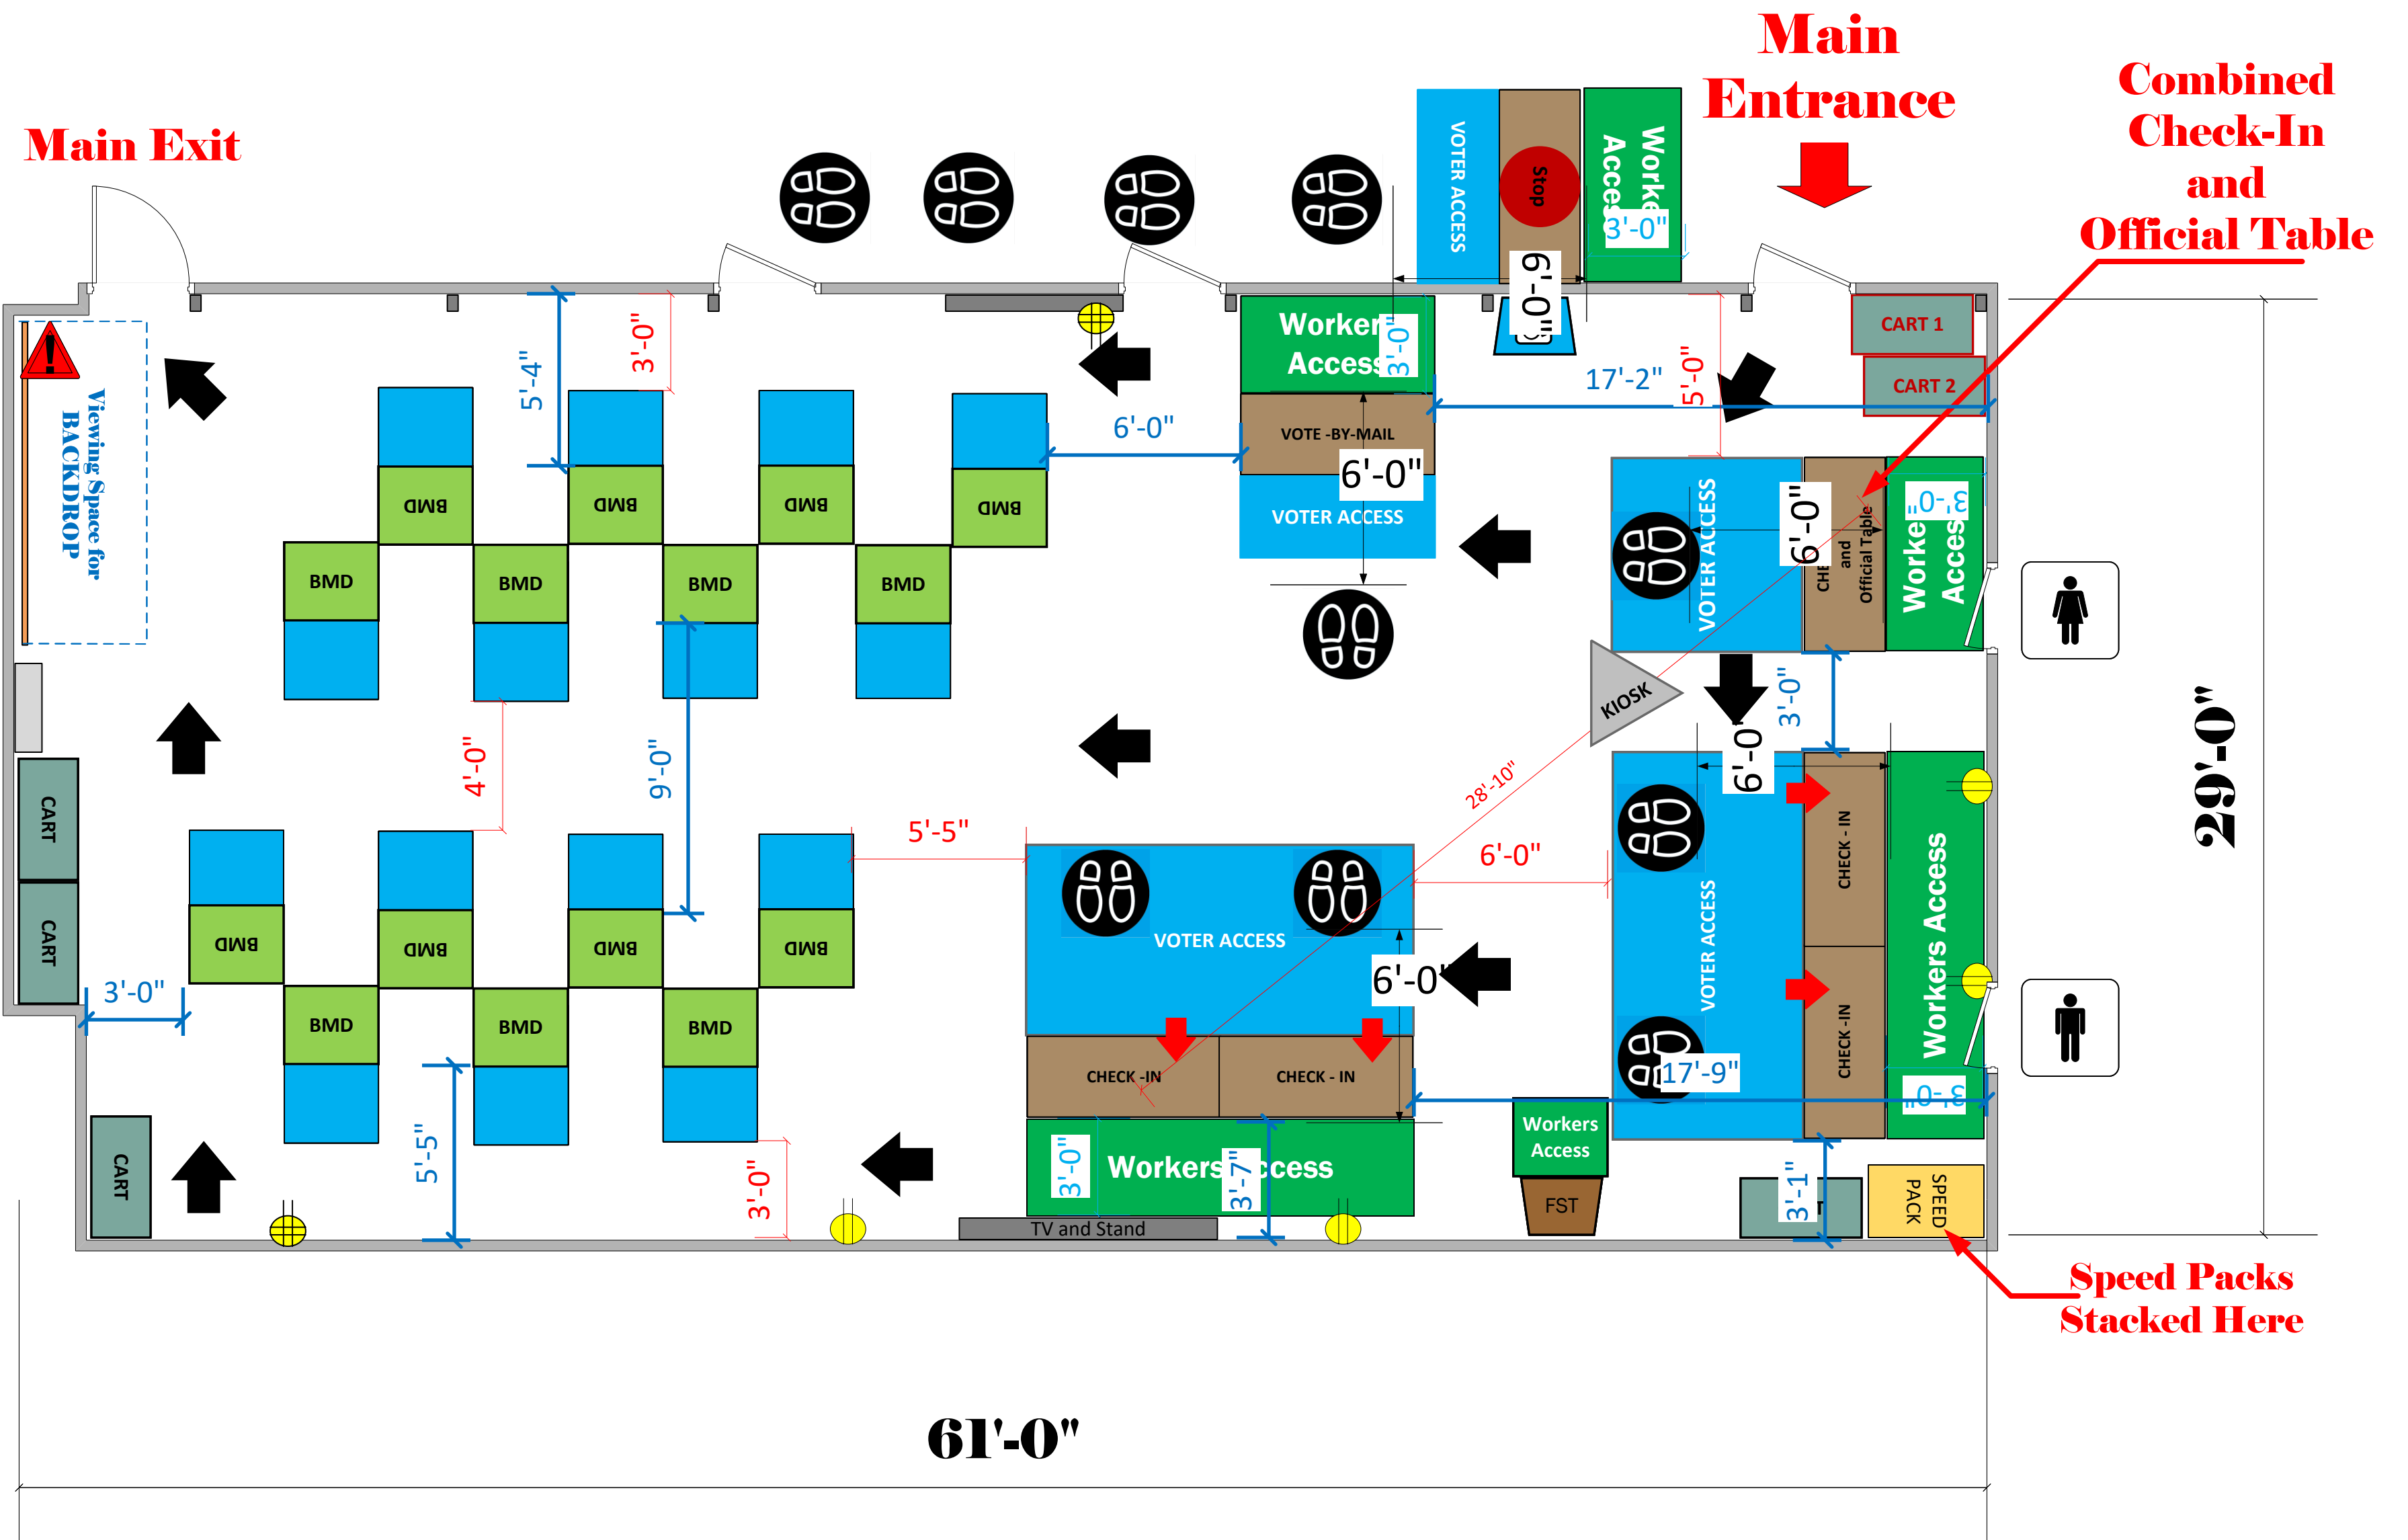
Main Exit

Main Entrance

Combined Check-In and Official Table

VOTER ACCESS
Stop
Workers Access
3'-0"
6'-0"

Viewing Space for BACKDROP

5'-4"
3'-0"
BMD
BMD
BMD
BMD
BMD
BMD
BMD
BMD

6'-0"
Workers Access
3'-0"
VOTE -BY-MAIL
6'-0"
VOTER ACCESS

17'-2"
5'-0"
CART 1
CART 2

VOTER ACCESS
6'-0"
CHECK-IN and Official Table
Workers Access
3'-0"

KIOSK
3'-0"
6'-0"
28'-10"

4'-0"
9'-0"
5'-5"
6'-0"

29'-0"

CART
CART
3'-0"

BMD
BMD
BMD
BMD
BMD
BMD
BMD

VOTER ACCESS
6'-0"
CHECK -IN
CHECK - IN
Workers Access
3'-0"
3'-7"
TV and Stand

VOTER ACCESS
CHECK - IN
CHECK - IN
Workers Access
17'-9"
3'-0"
Workers Access
FST
3'-1"
SPEED PACK

CART
5'-5"
3'-0"

Speed Packs Stacked Here

61'-0"